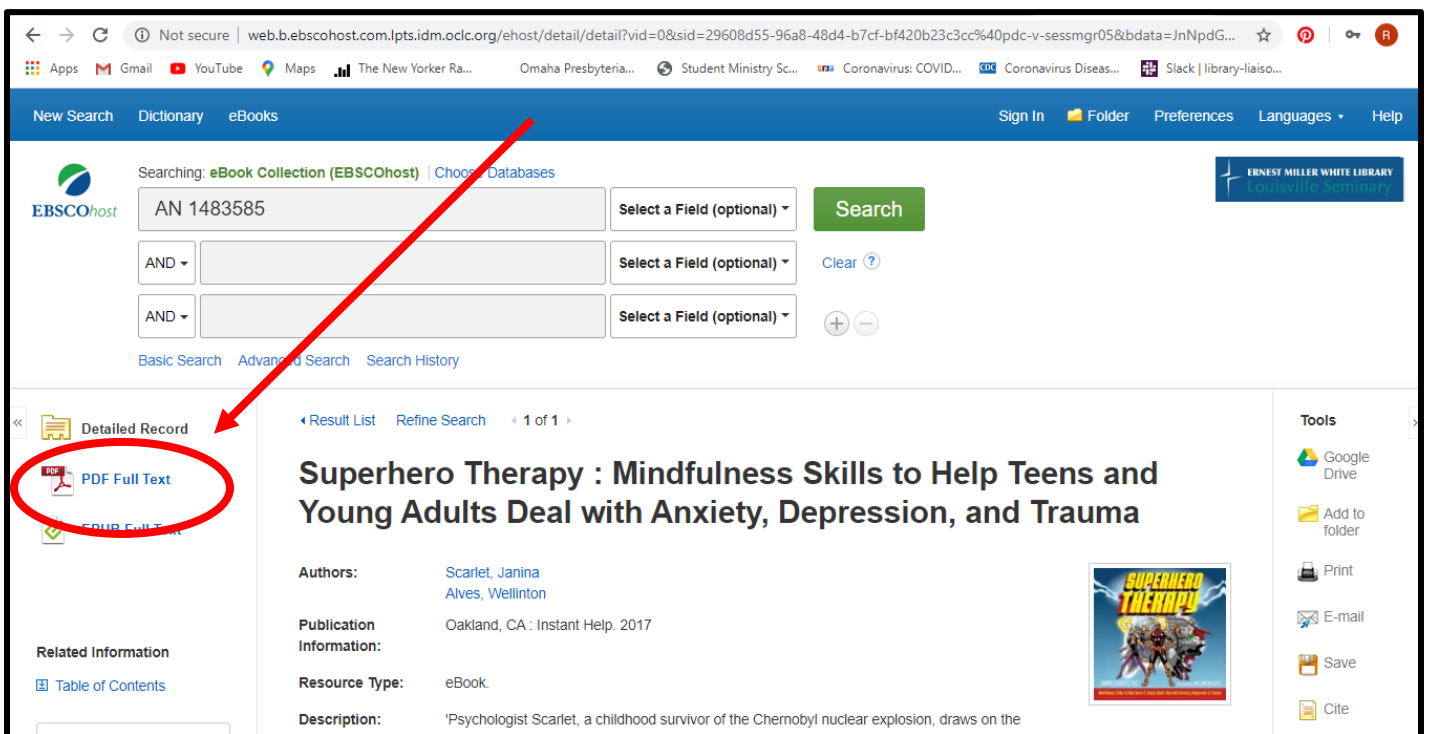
Not secure | web.b.ebscohost.com.lpts.idm.oclc.org/ehost/detail/detail?vid=0&sid=29608d55-96a8-48d4-b7cf-bf420b23c3cc%40pdc-v-sessmgr05&bdata=JnNpdG...

Apps Gmail YouTube Maps The New Yorker Ra... Omaha Presbyteria... Student Ministry Sc... Coronavirus: COVID... Coronavirus Diseas... Slack | library-liaiso...

New Search Dictionary eBooks Sign In Folder Preferences Languages Help

EBSCOhost

Searching: eBook Collection (EBSCOhost) | Choose Databases

AN 1483585 Select a Field (optional) Search

AND Select a Field (optional) Clear

AND Select a Field (optional)

Basic Search Advanced Search Search History

ERNEST MILLER WHITE LIBRARY Louisville Seminary

Detailed Record

PDF Full Text

EPUB Full Text

Related Information

Table of Contents

Result List Refine Search 1 of 1

Superhero Therapy : Mindfulness Skills to Help Teens and Young Adults Deal with Anxiety, Depression, and Trauma

Authors: Scarlet, Janina Alves, Wellinton

Publication Information: Oakland, CA : Instant Help. 2017

Resource Type: eBook.

Description: 'Psychologist Scarlet, a childhood survivor of the Chernobyl nuclear explosion, draws on the

SUPERHERO THERAPY

Tools

Google Drive

Add to folder

Print

E-mail

Save

Cite